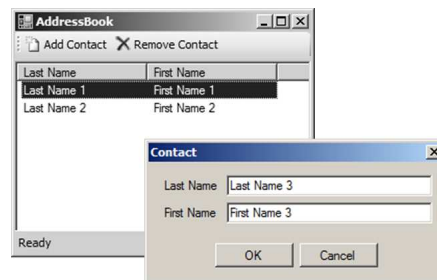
AddressBook
Add Contact Remove Contact

| Last Name | First Name |
|---|---|
| Last Name 1 | First Name 1 |
| Last Name 2 | First Name 2 |

Ready

Contact
Last Name Last Name 3
First Name First Name 3
OK Cancel